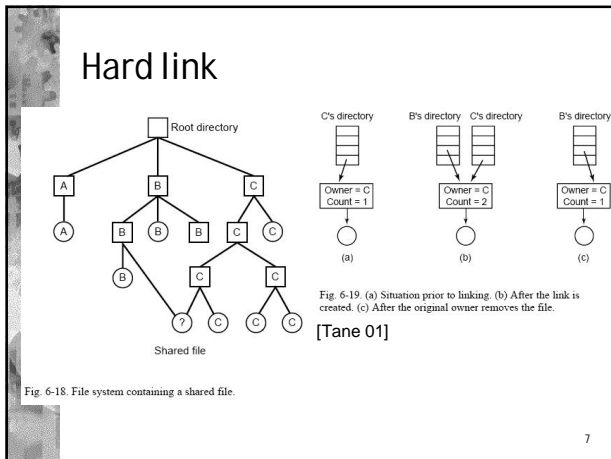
Hard link

Root directory

A B C

A B B B C C

B C C

? C C C

Shared file

Fig. 6-18. File system containing a shared file.

C's directory

Owner = C
Count = 1

(a)

B's directory C's directory

Owner = C
Count = 2

(b)

B's directory

Owner = C
Count = 1

(c)

Fig. 6-19. (a) Situation prior to linking. (b) After the link is created. (c) After the original owner removes the file.

[Tane 01]

7